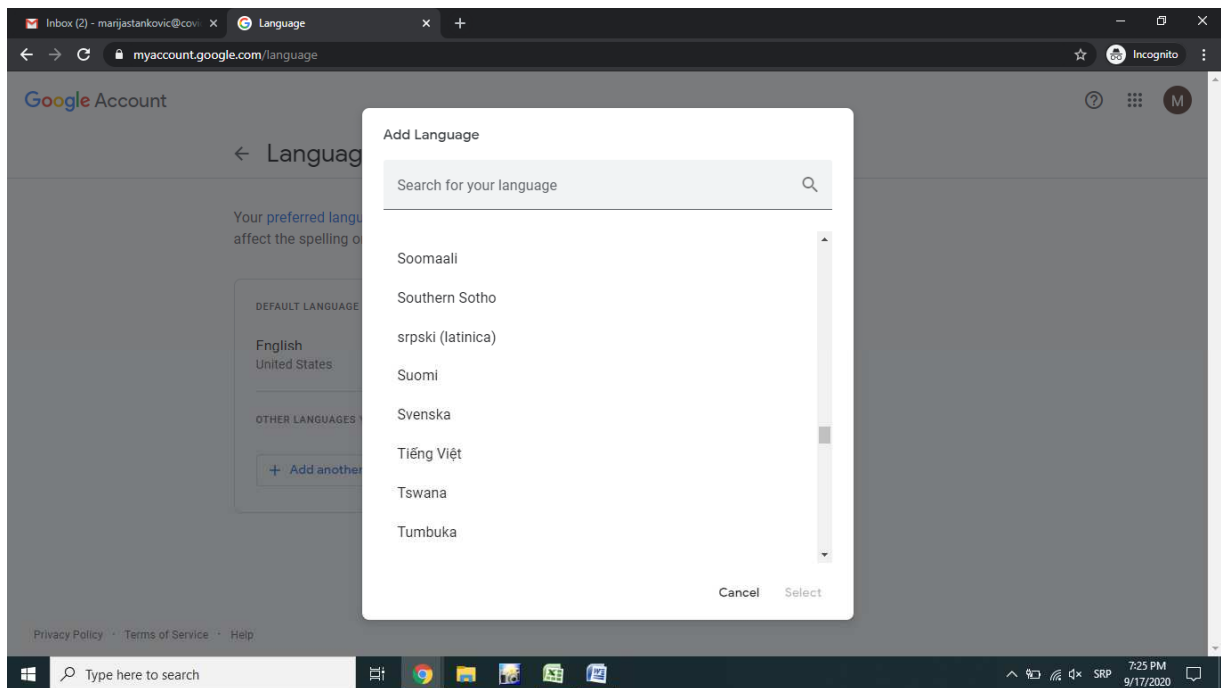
Inbox (2) - marijastankovic@cov ×
Language ×
+
myaccount.google.com/language
Incognito

Google Account

M

← Languag

Your preferred langu
affect the spelling o

DEFAULT LANGUAGE

English
United States

OTHER LANGUAGES

+ Add another

Add Language

Search for your language

Soomaali
Southern Sotho
srpski (latinica)
Suomi
Svenska
Tiếng Việt
Tswana
Tumbuka

Cancel Select

Privacy Policy · Terms of Service · Help

Type here to search

SRP 7:25 PM 9/17/2020